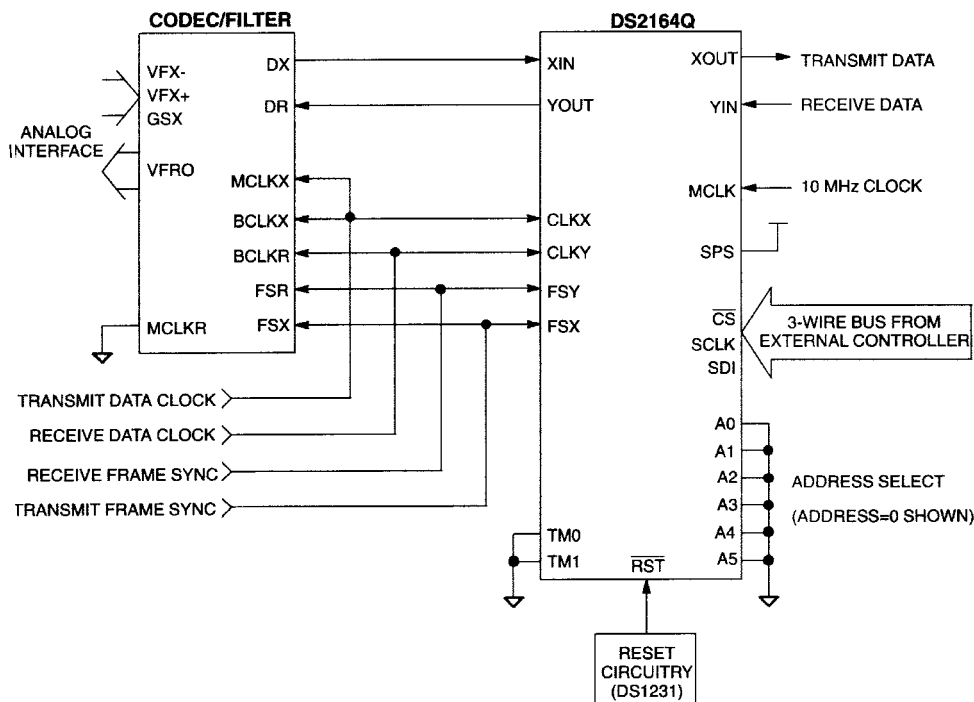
CODEC/FILTER

DS2164Q

VFX-
VFX+
GSX

ANALOG INTERFACE

VFRO

DX
DR
MCLKX
BCLKX
BCLKR
FSR
FSX
MCLKR

XIN
YOUT
CLKX
CLKY
FSY
FSX

XOUT
YIN
MCLK
SPS
$\overline{CS}$
SCLK
SDI

TRANSMIT DATA
RECEIVE DATA
10 MHz CLOCK

3-WIRE BUS FROM EXTERNAL CONTROLLER

TRANSMIT DATA CLOCK
RECEIVE DATA CLOCK
RECEIVE FRAME SYNC
TRANSMIT FRAME SYNC

A0
A1
A2
A3
A4
A5

ADDRESS SELECT
(ADDRESS=0 SHOWN)

TM0
TM1
$\overline{RST}$

RESET CIRCUITRY (DS1231)